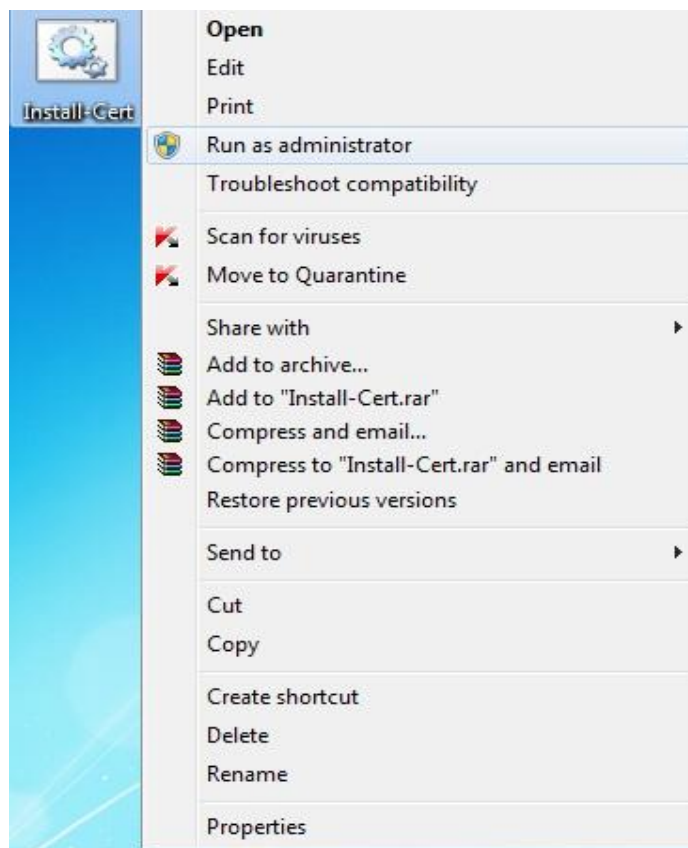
Install-Cert

Open
Edit
Print
Run as administrator
Troubleshoot compatibility

Scan for viruses
Move to Quarantine

Share with
Add to archive...
Add to "Install-Cert.rar"
Compress and email...
Compress to "Install-Cert.rar" and email
Restore previous versions

Send to

Cut
Copy

Create shortcut
Delete
Rename

Properties